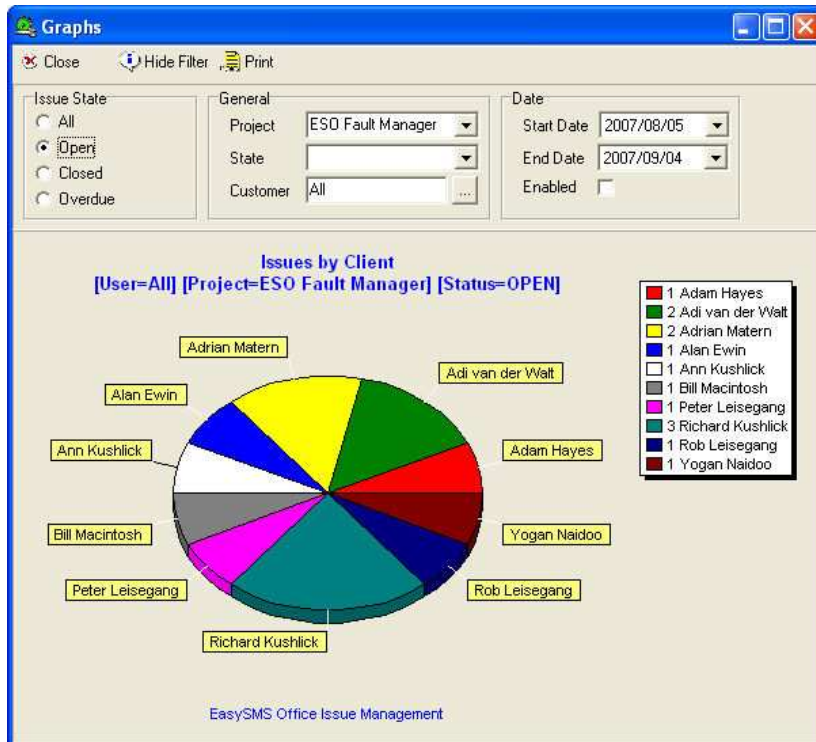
Graphs

Close  Hide Filter  Print

Issue State
All
Open
Closed
Overdue

General
Project ESO Fault Manager
State
Customer All ...

Date
Start Date 2007/08/05
End Date 2007/09/04
Enabled

Issues by Client
[User=All] [Project=ESO Fault Manager] [Status=OPEN]

Adrian Matern
Adi van der Walt
Alan Ewin
Adam Hayes
Ann Kushlick
Bill Macintosh
Yogan Naidoo
Peter Leisegang
Rob Leisegang
Richard Kushlick

1 Adam Hayes
2 Adi van der Walt
2 Adrian Matern
1 Alan Ewin
1 Ann Kushlick
1 Bill Macintosh
1 Peter Leisegang
3 Richard Kushlick
1 Rob Leisegang
1 Yogan Naidoo

EasySMS Office Issue Management